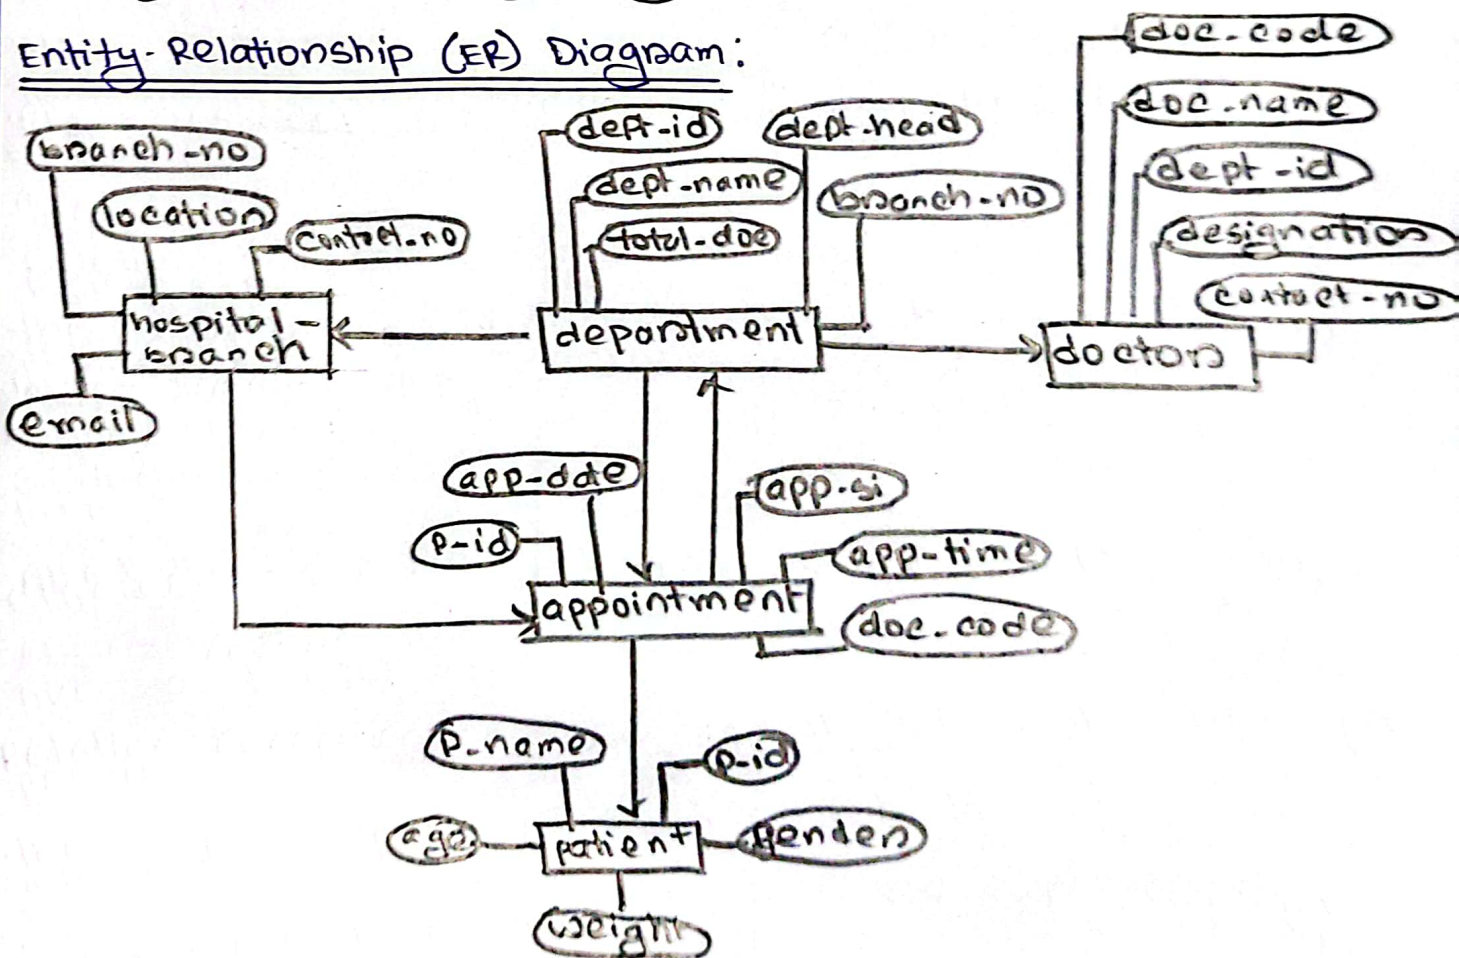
Entity-Relationship (ER) Diagram:

branch-no
location
contact.no
hospital-branch
email

dept-id
dept-head
dept-name
total-doc
branch-no
department

doc-code
doc.name
dept-id
designation
contact-no
doctor

app-date
p-id
app-si
app-time
doc.code
appointment

p.name
p-id
age
patient
gender
weight